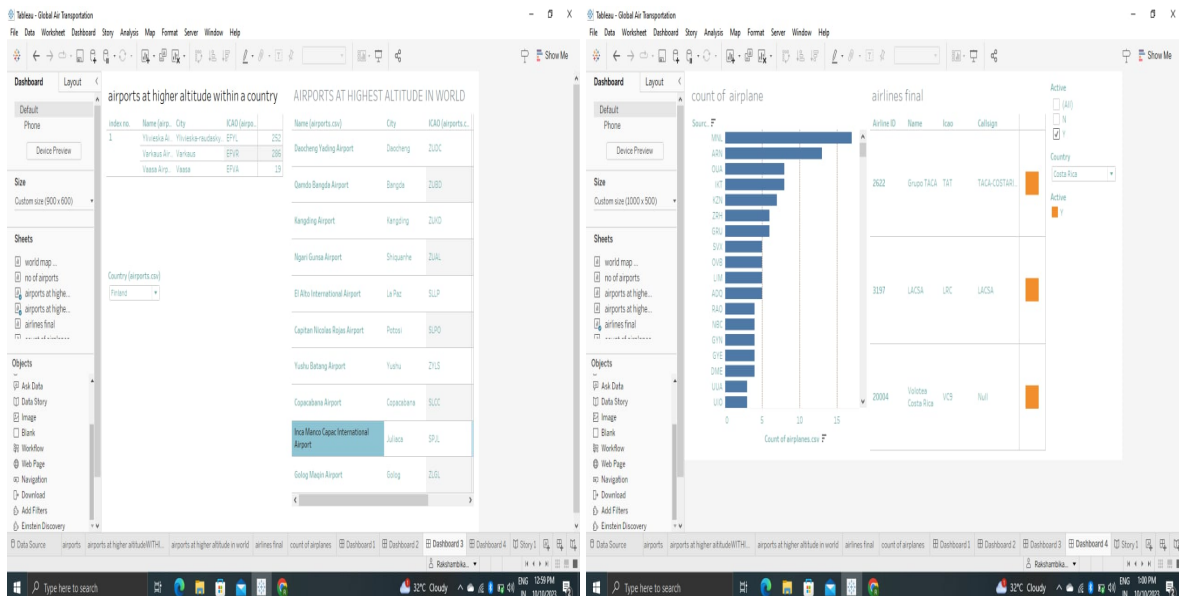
Tableau - Global Air Transportation
File Data Worksheet Dashboard Story Analysis Map Format Server Window Help
Show Me

Dashboard Layout
Default
Phone
Device Preview
Size
Custom size (900 x 600)
Sheets
world map ...
no of airports
airports at highe...
airports at highe...
airlines final
Objects
Ask Data
Data Story
Image
Blank
Workflow
Web Page
Navigation
Download
Add Filters
Einstein Discovery

airports at higher altitude within a country

| index no. | Name (airpo... | City | ICAO (airpo... | |
|---|---|---|---|---|
| 1 | Ylivieska Ai... | Ylivieska-raudaskyl... | EFYL | 252 |
| | Varkaus Air... | Varkaus | EFVR | 286 |
| | Vaasa Airp... | Vaasa | EFVA | 19 |

Country (airports.csv)
Finland

AIRPORTS AT HIGHEST ALTITUDE IN WORLD

| Name (airports.csv) | City | ICAO (airports.c... |
|---|---|---|
| Daocheng Yading Airport | Daocheng | ZUDC |
| Qamdo Bangda Airport | Bangda | ZUBD |
| Kangding Airport | Kangding | ZUKD |
| Ngari Gunsa Airport | Shiquanhe | ZUAL |
| El Alto International Airport | La Paz | SLLP |
| Capitan Nicolas Rojas Airport | Potosi | SLPO |
| Yushu Batang Airport | Yushu | ZYLS |
| Copacabana Airport | Copacabana | SLCC |
| Inca Manco Capac International Airport | Juliaca | SPJL |
| Golog Maqin Airport | Golog | ZLGL |

Data Source airports airports at higher altitudeWITHI... airports at higher altitude in world airlines final count of airplanes Dashboard 1 Dashboard 2 Dashboard 3 Dashboard 4 Story 1
Rakshambika...
Type here to search
32°C Cloudy ENG IN 12:59 PM 10/10/2023

Tableau - Global Air Transportation
File Data Worksheet Dashboard Story Analysis Map Format Server Window Help
Show Me

Dashboard Layout
Default
Phone
Device Preview
Size
Custom size (1000 x 500)
Sheets
world map ...
no of airports
airports at highe...
airports at highe...
airlines final
Objects
Ask Data
Data Story
Image
Blank
Workflow
Web Page
Navigation
Download
Add Filters
Einstein Discovery

count of airplane
Sourc...
MNL
ARN
DUA
IKT
KZN
ZRH
GRU
SVX
OVB
LIM
AQQ
RAO
NBC
GYN
GYE
DME
UUA
UIO
0 5 10 15
Count of airplanes.csv

airlines final

| Airline ID | Name | Icao | Callsign | |
|---|---|---|---|---|
| 2622 | Grupo TACA | TAT | TACA-COSTARI... | |
| 3197 | LACSA | LRC | LACSA | |
| 20004 | Volotea Costa Rica | VCB | Null | |

Active
(All)
N
Y
Country
Costa Rica
Active
Y

Data Source airports airports at higher altitudeWITHI... airports at higher altitude in world airlines final count of airplanes Dashboard 1 Dashboard 2 Dashboard 3 Dashboard 4 Story 1
Rakshambika...
Type here to search
32°C Cloudy ENG IN 1:00 PM 10/10/2023